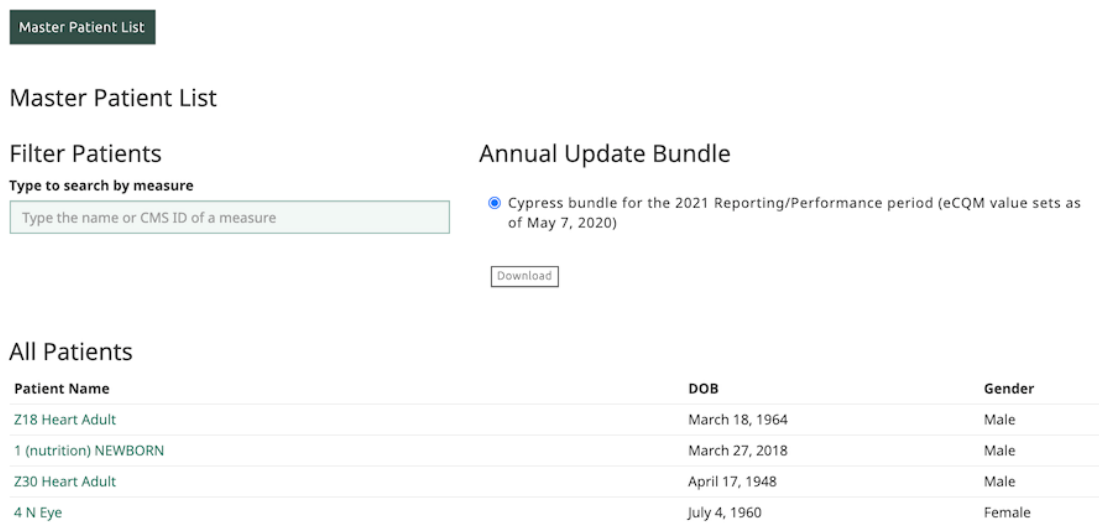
Master Patient List

Master Patient List

Filter Patients

Type to search by measure

Type the name or CMS ID of a measure

Annual Update Bundle

Cypress bundle for the 2021 Reporting/Performance period (eCQM value sets as of May 7, 2020)

Download

All Patients

| Patient Name | DOB | Gender |
|---|---|---|
| Z18 Heart Adult | March 18, 1964 | Male |
| 1 (nutrition) NEWBORN | March 27, 2018 | Male |
| Z30 Heart Adult | April 17, 1948 | Male |
| 4 N Eye | July 4, 1960 | Female |